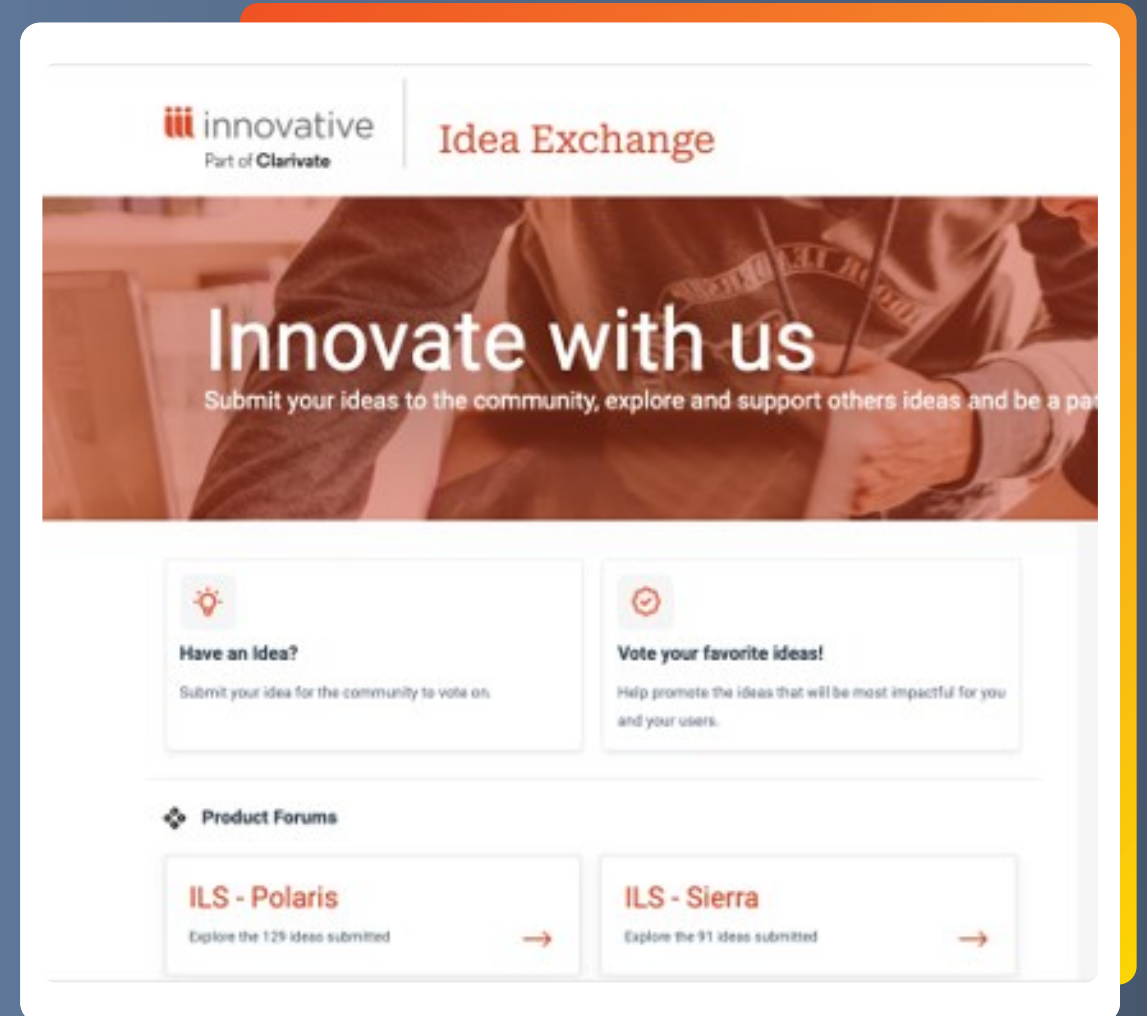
iii innovative
Part of Clarivate

Idea Exchange

Innovate with us

Submit your ideas to the community, explore and support others ideas and be a pa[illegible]

Have an Idea?

Submit your idea for the community to vote on.

Vote your favorite ideas!

Help promote the ideas that will be most impactful for you and your users.

Product Forums

ILS - Polaris

Explore the 129 ideas submitted

→

ILS - Sierra

Explore the 91 ideas submitted

→